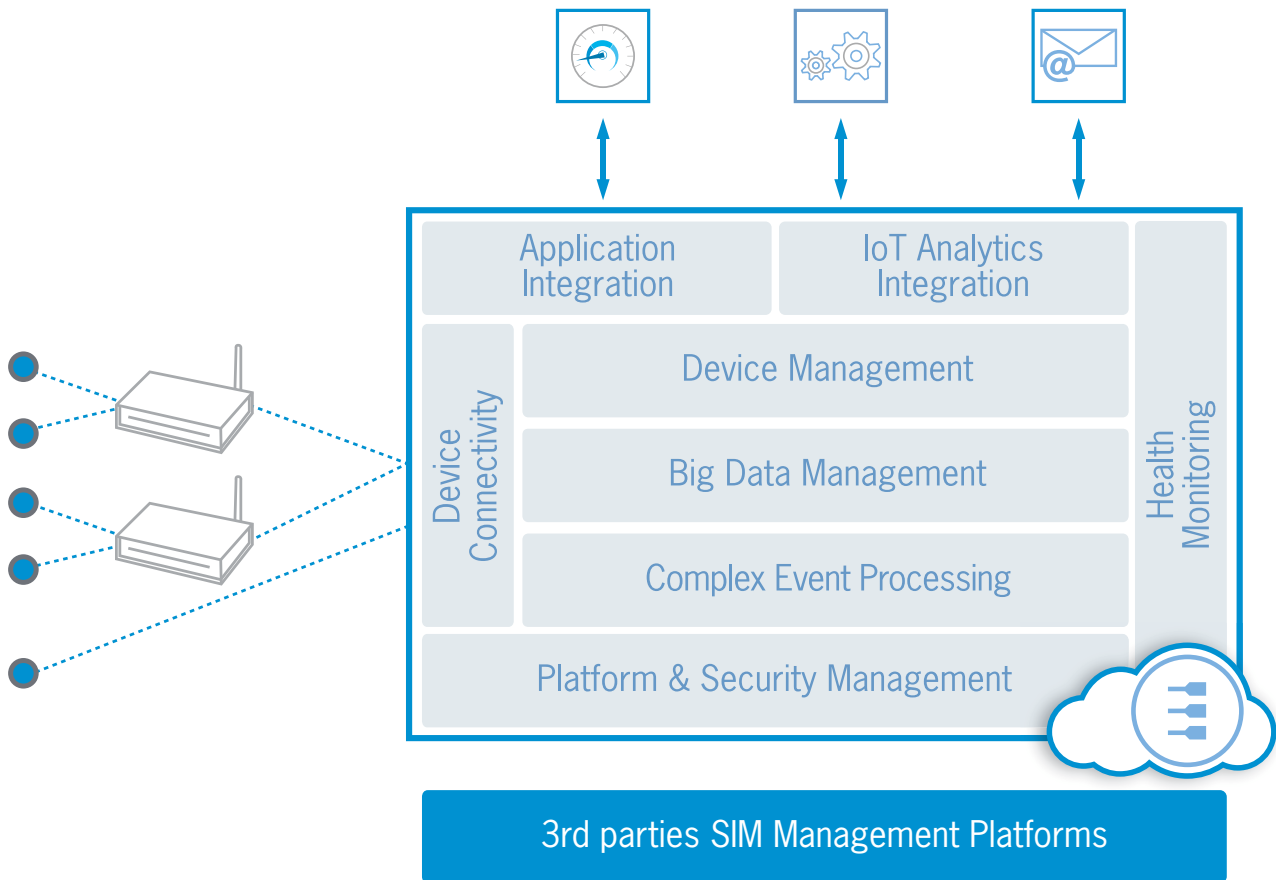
Application Integration

IoT Analytics Integration

Device Connectivity

Device Management

Big Data Management

Complex Event Processing

Health Monitoring

Platform & Security Management

3rd parties SIM Management Platforms